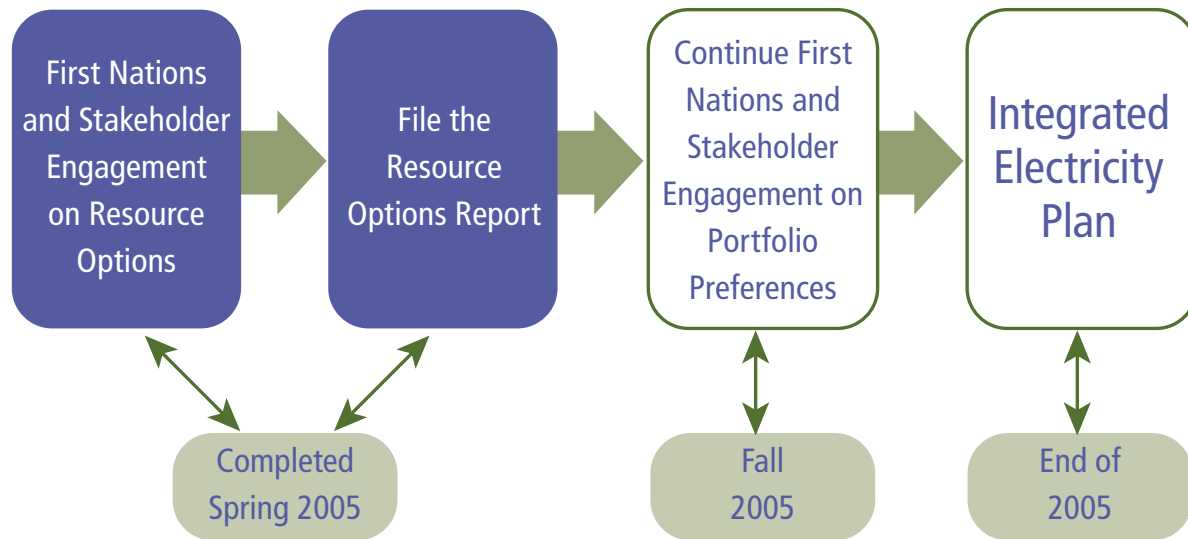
First Nations and Stakeholder Engagement on Resource Options

File the Resource Options Report

Continue First Nations and Stakeholder Engagement on Portfolio Preferences

Integrated Electricity Plan

Completed Spring 2005

Fall 2005

End of 2005